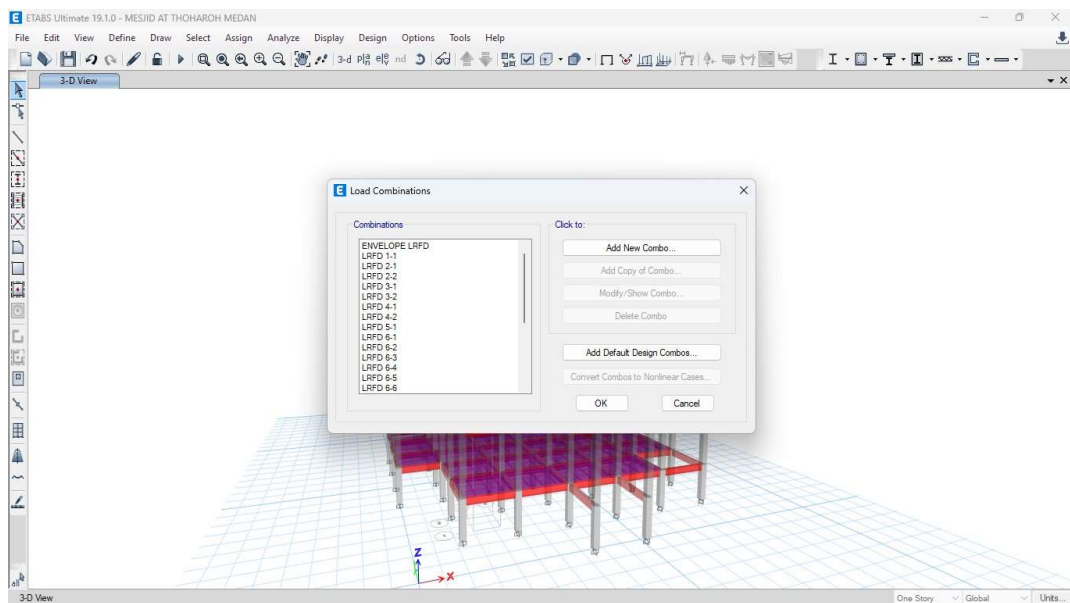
ETABS Ultimate 19.1.0 - MESJID AT THOHAROH MEDAN

File Edit View Define Draw Select Assign Analyze Display Design Options Tools Help

3-D View

Load Combinations

Combinations

ENVELOPE LRFD
LRFD 1-1
LRFD 2-1
LRFD 2-2
LRFD 3-1
LRFD 3-2
LRFD 4-1
LRFD 4-2
LRFD 5-1
LRFD 6-1
LRFD 6-2
LRFD 6-3
LRFD 6-4
LRFD 6-5
LRFD 6-6

Click to:

Add New Combo...

Add Copy of Combo...

Modify/Show Combo...

Delete Combo

Add Default Design Combos...

Convert Combos to Nonlinear Cases...

OK

Cancel

Z

X

3-D View

One Story

Global

Units...